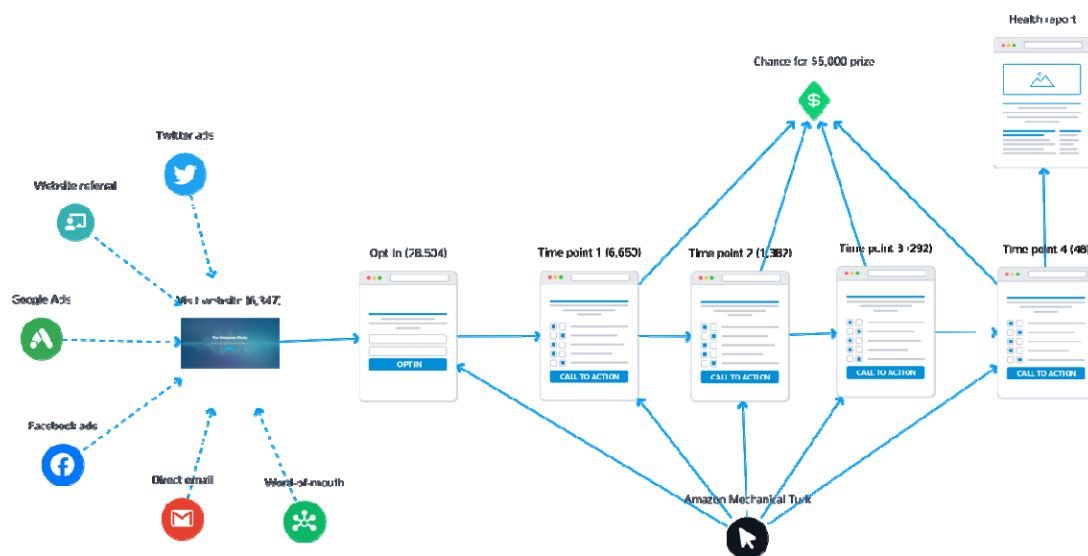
Health report

Chance for $5,000 prize

Twitter ads

Website referral

Google Ads

Visit website (6,347)

The Vulnerable Study

Facebook ads

Direct email

Word-of-mouth

Opt in (28,504)

OPT IN

Time point 1 (6,650)

CALL TO ACTION

Time point 2 (1,382)

CALL TO ACTION

Time point 3 (292)

CALL TO ACTION

Time point 4 (48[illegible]

CALL TO ACTION

Amazon Mechanical Turk